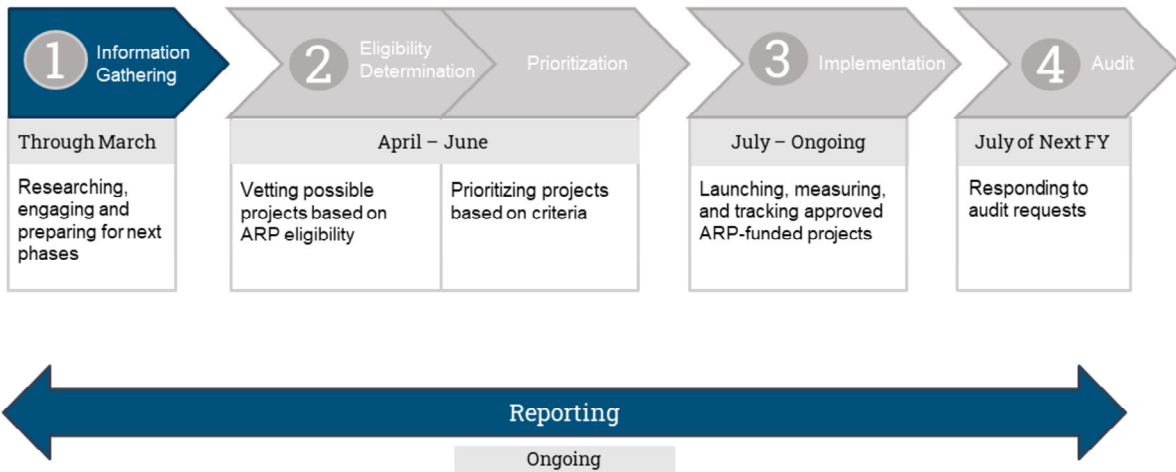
1 Information Gathering

2 Eligibility Determination

Prioritization

3 Implementation

4 Audit

Through March

Researching, engaging and preparing for next phases

April – June

Vetting possible projects based on ARP eligibility

Prioritizing projects based on criteria

July – Ongoing

Launching, measuring, and tracking approved ARP-funded projects

July of Next FY

Responding to audit requests

Reporting

Ongoing